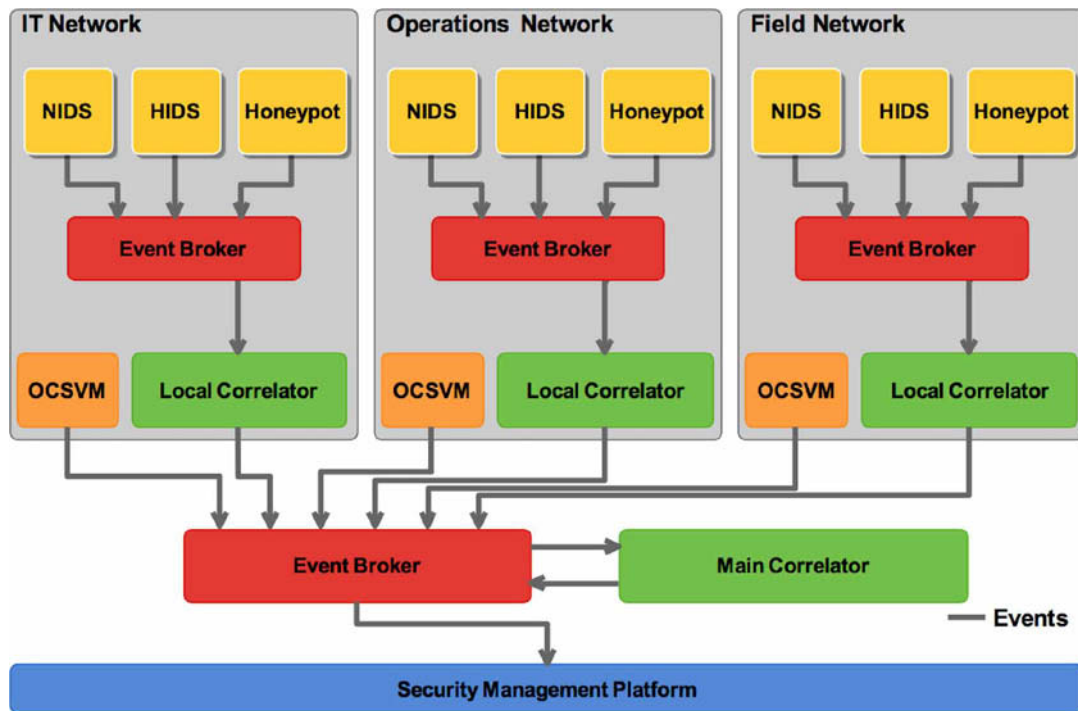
IT Network

NIDS

HIDS

Honeypot

Event Broker

OCSVM

Local Correlator

Operations Network

NIDS

HIDS

Honeypot

Event Broker

OCSVM

Local Correlator

Field Network

NIDS

HIDS

Honeypot

Event Broker

OCSVM

Local Correlator

Event Broker

Main Correlator

Events

Security Management Platform